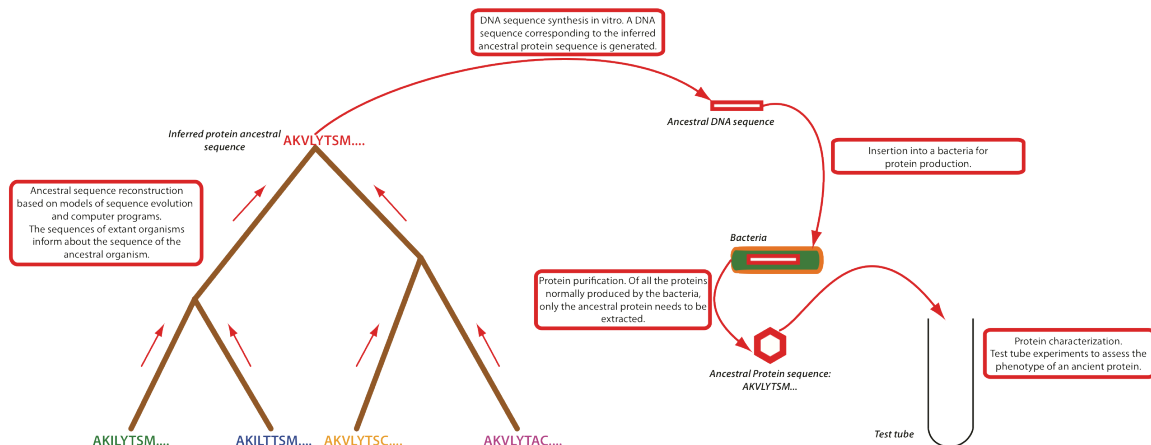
DNA sequence synthesis in vitro. A DNA sequence corresponding to the inferred ancestral protein sequence is generated.

Inferred protein ancestral sequence

AKVLYTSM....

Ancestral DNA sequence

Insertion into a bacteria for protein production.

Ancestral sequence reconstruction based on models of sequence evolution and computer programs. The sequences of extant organisms inform about the sequence of the ancestral organism.

Bacteria

Protein purification. Of all the proteins normally produced by the bacteria, only the ancestral protein needs to be extracted.

Protein characterization. Test tube experiments to assess the phenotype of an ancient protein.

Ancestral Protein sequence: AKVLYTSM...

Test tube

AKILYTSM....

AKILTTSM....

AKVLYTSC....

AKVLYTAC....